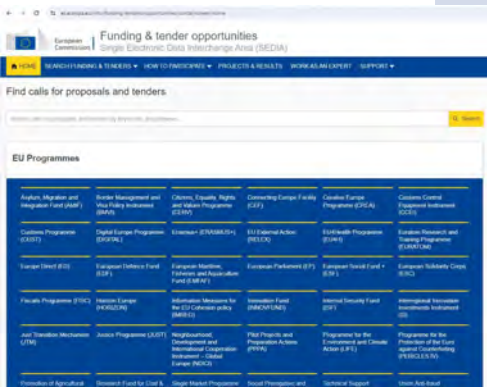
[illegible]

European Commission | Funding & tender opportunities
Single Electronic Data Interchange Area (SEDIA)

HOME SEARCH FUNDING & TENDERS ▾ HOW TO PARTICIPATE ▾ PROJECTS & RESULTS WORK AS AN EXPERT SUPPORT ▾

Find calls for proposals and tenders

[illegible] Search

EU Programmes

Asylum, Migration and Integration Fund (AMIF)
Border Management and Visa Policy Instrument (BMVI)
Citizens, Equality, Rights and Values Programme (CERV)
Connecting Europe Facility (CEF)
Creative Europe Programme (CREA)
Customs Control Equipment Instrument (CCEI)
Customs Programme (CUST)
Digital Europe Programme (DIGITAL)
Erasmus+ (ERASMUS+)
EU External Action (RELEX)
EU4Health Programme (EU4H)
Euratom Research and Training Programme (EURATOM)
Europe Direct (ED)
European Defence Fund (EDF)
European Maritime, Fisheries and Aquaculture Fund (EMFAF)
European Parliament (EP)
European Social Fund + (ESF)
European Solidarity Corps (ESC)
Fiscalis Programme (FISC)
Horizon Europe (HORIZON)
Information Measures for the EU Cohesion policy (IMREG)
Innovation Fund (INNOVFUND)
Internal Security Fund (ISF)
International Thermonuclear Experimental Reactor (ITER)
Just Transition Mechanism (JTM)
Justice Programme (JUST)
Neighbourhood, Development and International Cooperation Instrument – Global Europe (NDICI)
Pilot Projects and Preparation Actions (PPPA)
Programme for the Environment and Climate Action (LIFE)
Programme for the Protection of the Euro against Counterfeiting (PERICLES IV)
Promotion of Agricultural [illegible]
Research Fund for Coal & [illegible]
Single Market Programme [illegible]
Social Prerogative and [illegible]
Technical Support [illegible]
Union Anti-fraud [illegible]